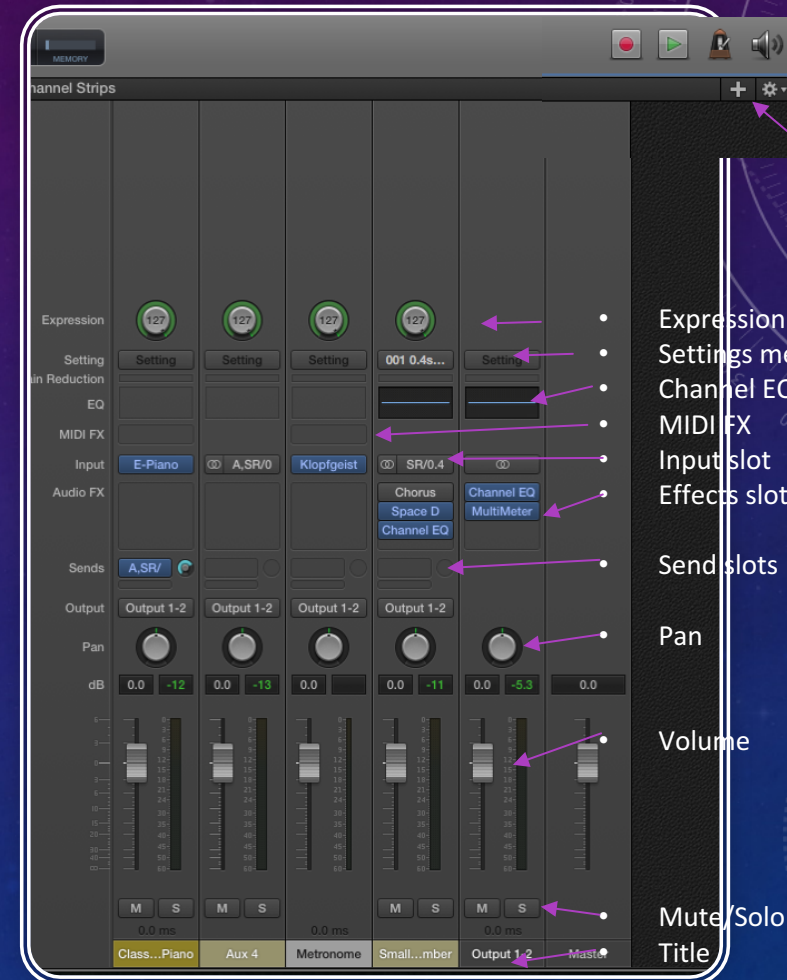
MEMORY

hannel Strips

Expression
Setting
ain Reduction
EQ
MIDI FX
Input
Audio FX
Sends
Output
Pan
dB

127 127 127 127

Setting Setting Setting 001 0.4s... Setting

E-Piano A,SR/0 Klopfgeist SR/0.4

Chorus
Space D
Channel EQ

Channel EQ
MultiMeter

A,SR/

Output 1-2 Output 1-2 Output 1-2 Output 1-2

0.0 -12 0.0 -13 0.0 0.0 -11 0.0 -5.3 0.0

M S M S M S M S

0.0 ms 0.0 ms 0.0 ms

Class...Piano Aux 4 Metronome Small...mber Output 1-2 Master

• Expression
• Settings me
• Channel EQ
• MIDI FX
• Input slot
• Effects slot
• Send slots
• Pan
• Volume
• Mute/Solo
• Title